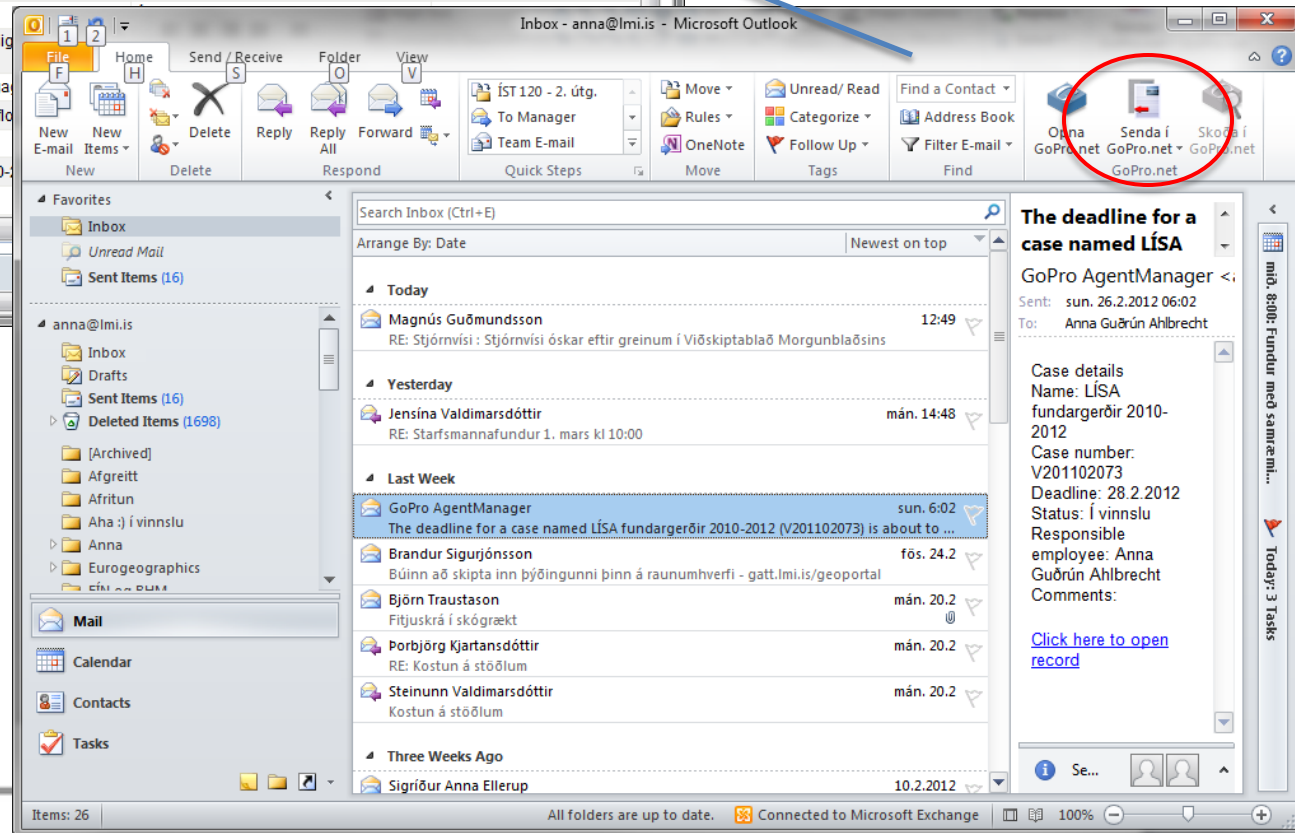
1 2

Inbox - anna@lmi.is - Microsoft Outlook

File F
Home H
Send / Receive S
Folder O
View V

New E-mail
New Items
New
Delete
Delete
Reply
Reply All
Forward
Respond
ÍST 120 - 2. útg.
To Manager
Team E-mail
Quick Steps
Move
Rules
OneNote
Move
Unread/ Read
Categorize
Follow Up
Tags
Find a Contact
Address Book
Filter E-mail
Find
Opna GoPro.net
Senda í GoPro.net
Skoða í GoPro.net
GoPro.net

Favorites
Inbox
Unread Mail
Sent Items (16)

anna@lmi.is
Inbox
Drafts
Sent Items (16)
Deleted Items (1698)
[Archived]
Afgreitt
Afritun
Aha :) í vinnslu
Anna
Eurogeographics
FÍN og BHM

Mail
Calendar
Contacts
Tasks

Search Inbox (Ctrl+E)
Arrange By: Date
Newest on top

Today
Magnús Guðmundsson 12:49
RE: Stjórnvísi : Stjórnvísi óskar eftir greinum í Viðskiptablað Morgunblaðsins

Yesterday
Jensína Valdimarsdóttir mán. 14:48
RE: Starfsmannafundur 1. mars kl 10:00

Last Week
GoPro AgentManager sun. 6:02
The deadline for a case named LÍSA fundargerðir 2010-2012 (V201102073) is about to ...
Brandur Sigurjónsson fös. 24.2
Búinn að skipta inn þýðingunni þinn á raunumhverfi - gatt.lmi.is/geoportal
Björn Traustason mán. 20.2
Fitjuskrá í skógrækt
Þorbjörg Kjartansdóttir mán. 20.2
RE: Kostun á stöðlum
Steinunn Valdimarsdóttir mán. 20.2
Kostun á stöðlum

Three Weeks Ago
Sigríður Anna Ellerup 10.2.2012

The deadline for a case named LÍSA
GoPro AgentManager <
Sent: sun. 26.2.2012 06:02
To: Anna Guðrún Ahlbrecht

Case details
Name: LÍSA fundargerðir 2010-2012
Case number: V201102073
Deadline: 28.2.2012
Status: Í vinnslu
Responsible employee: Anna Guðrún Ahlbrecht
Comments:

Click here to open record

Se...

mið. 8:00: Fundur með samræmi...
Today: 3 Tasks

Items: 26
All folders are up to date.
Connected to Microsoft Exchange
100%